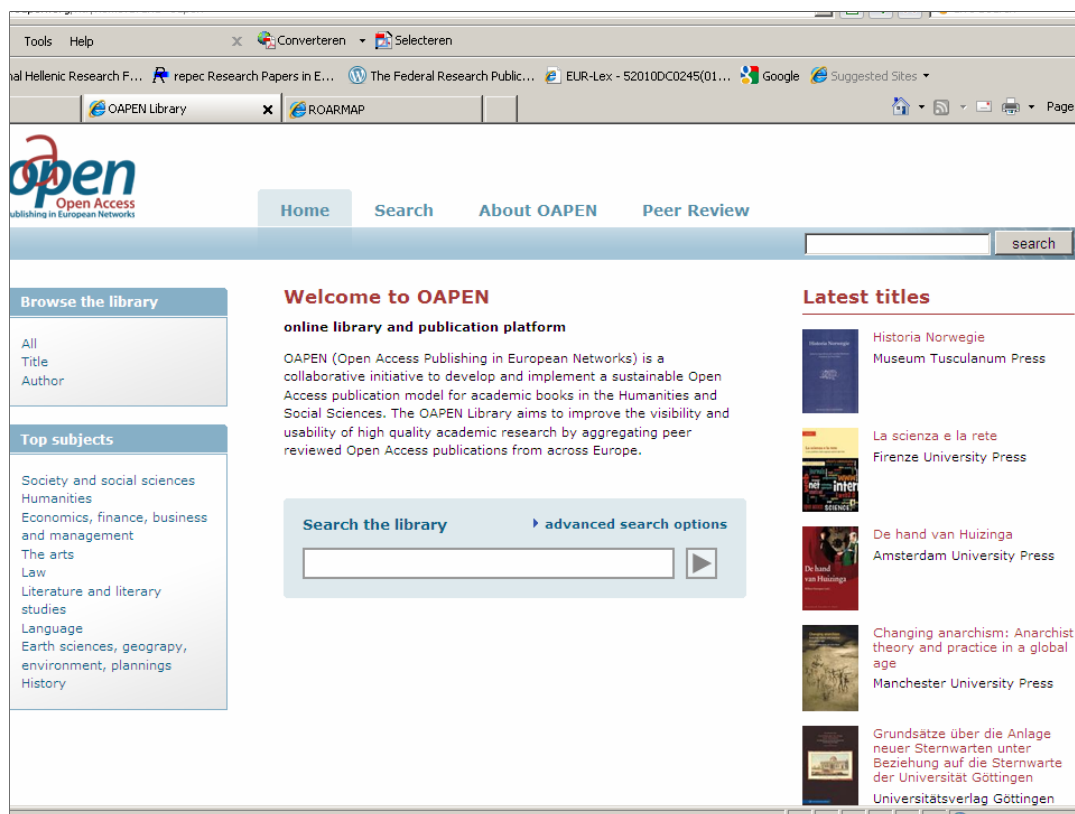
Tools Help Converteren Selecteren

al Hellenic Research F... repec Research Papers in E... The Federal Research Public... EUR-Lex - 52010DC0245(01... Google Suggested Sites

OAPEN Library ROARMAP Page

open Open Access ublishing in European Networks

Home Search About OAPEN Peer Review

search

Browse the library

All
Title
Author

Top subjects

Society and social sciences
Humanities
Economics, finance, business and management
The arts
Law
Literature and literary studies
Language
Earth sciences, geograpy, environment, plannings
History

Welcome to OAPEN

online library and publication platform

OAPEN (Open Access Publishing in European Networks) is a collaborative initiative to develop and implement a sustainable Open Access publication model for academic books in the Humanities and Social Sciences. The OAPEN Library aims to improve the visibility and usability of high quality academic research by aggregating peer reviewed Open Access publications from across Europe.

Search the library

advanced search options

Latest titles

Historia Norwegie
Museum Tusculanum Press

La scienza e la rete
Firenze University Press

De hand van Huizinga
Amsterdam University Press

Changing anarchism: Anarchist theory and practice in a global age
Manchester University Press

Grundsätze über die Anlage neuer Sternwarten unter Beziehung auf die Sternwarte der Universität Göttingen
Universitätsverlag Göttingen